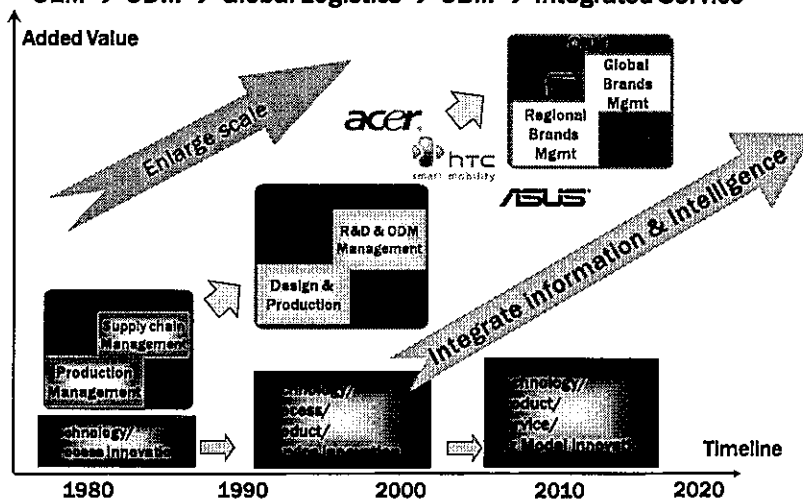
OEM → ODM → Global Logistics → OBM → Integrated Service

Added Value

Enlarge scale

acer

htc
smart mobility

Global Brands Mgmt

Regional Brands Mgmt

/SUS

R&D & ODM Management

Design & Production

Integrate information & intelligence

Supply chain Management

Production Management

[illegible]chnology/ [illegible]ocess Innovatio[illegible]

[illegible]chnology/ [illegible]ocess/ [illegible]oduct/ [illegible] Innovation

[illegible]chnology/ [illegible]oduct/ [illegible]rvice/ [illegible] Model Innovati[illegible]

Timeline

1980 1990 2000 2010 2020